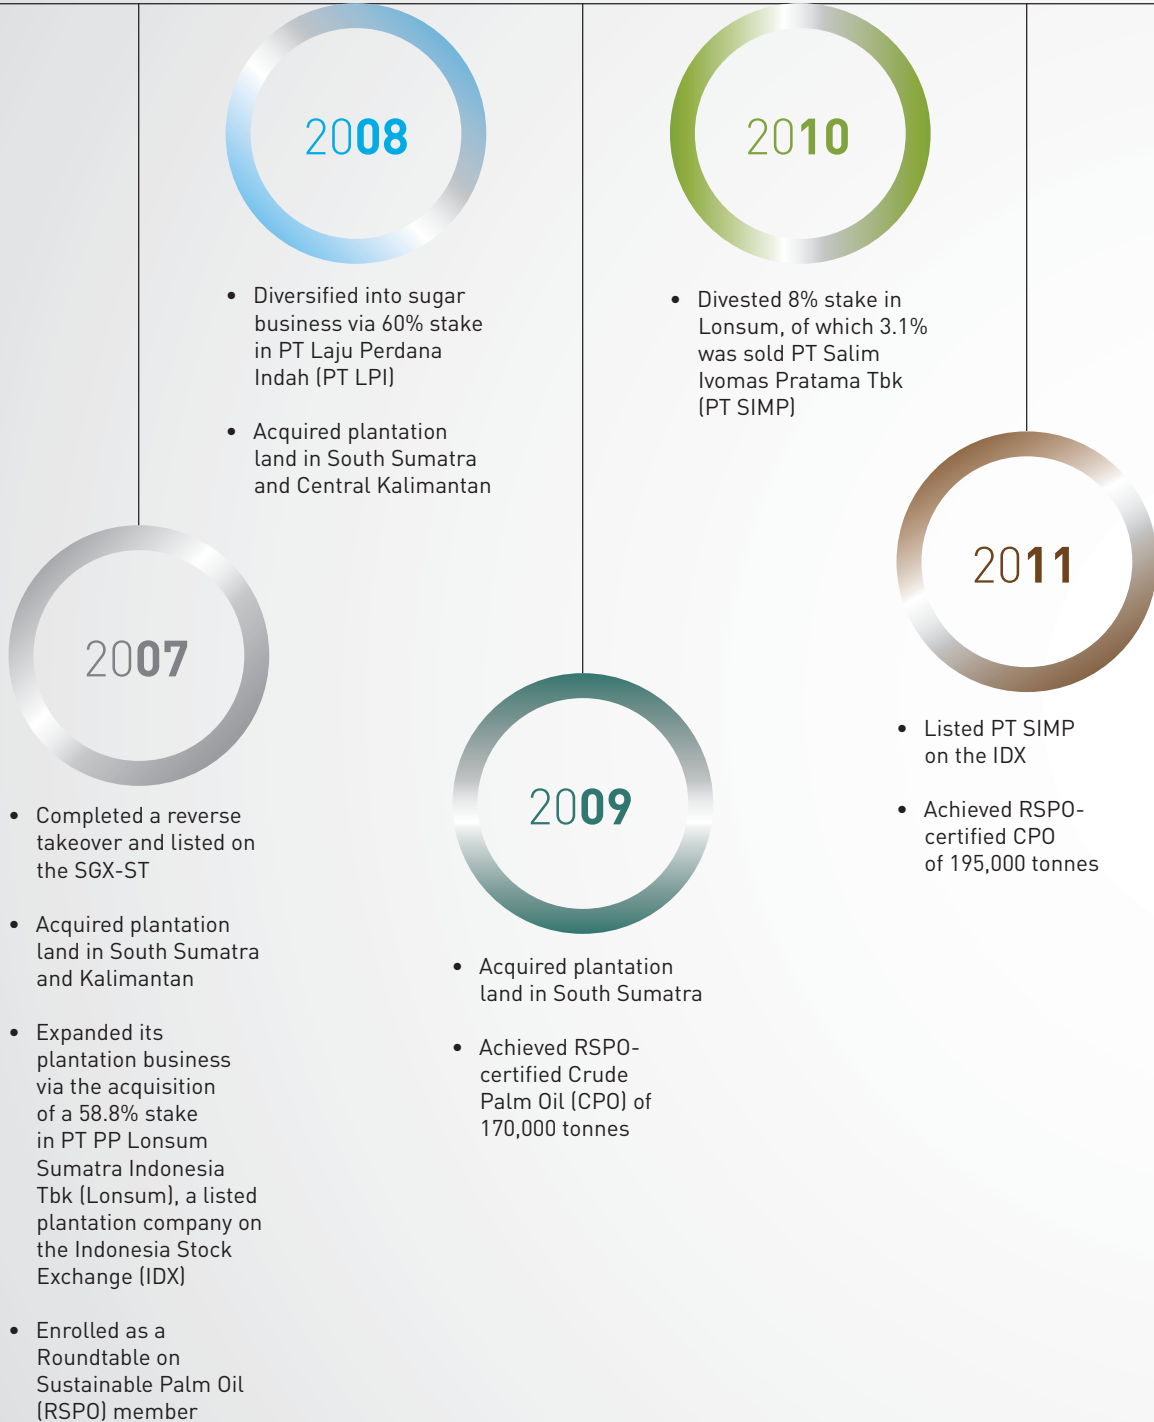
2008

- Diversified into sugar business via 60% stake in PT Laju Perdana Indah (PT LPI)

- Acquired plantation land in South Sumatra and Central Kalimantan

2010

- Divested 8% stake in Lonsum, of which 3.1% was sold PT Salim Ivomas Pratama Tbk (PT SIMP)

2011

- Listed PT SIMP on the IDX

- Achieved RSPO-certified CPO of 195,000 tonnes

2007

- Completed a reverse takeover and listed on the SGX-ST

- Acquired plantation land in South Sumatra and Kalimantan

- Expanded its plantation business via the acquisition of a 58.8% stake in PT PP Lonsum Sumatra Indonesia Tbk (Lonsum), a listed plantation company on the Indonesia Stock Exchange (IDX)

- Enrolled as a Roundtable on Sustainable Palm Oil (RSPO) member

2009

- Acquired plantation land in South Sumatra

- Achieved RSPO-certified Crude Palm Oil (CPO) of 170,000 tonnes